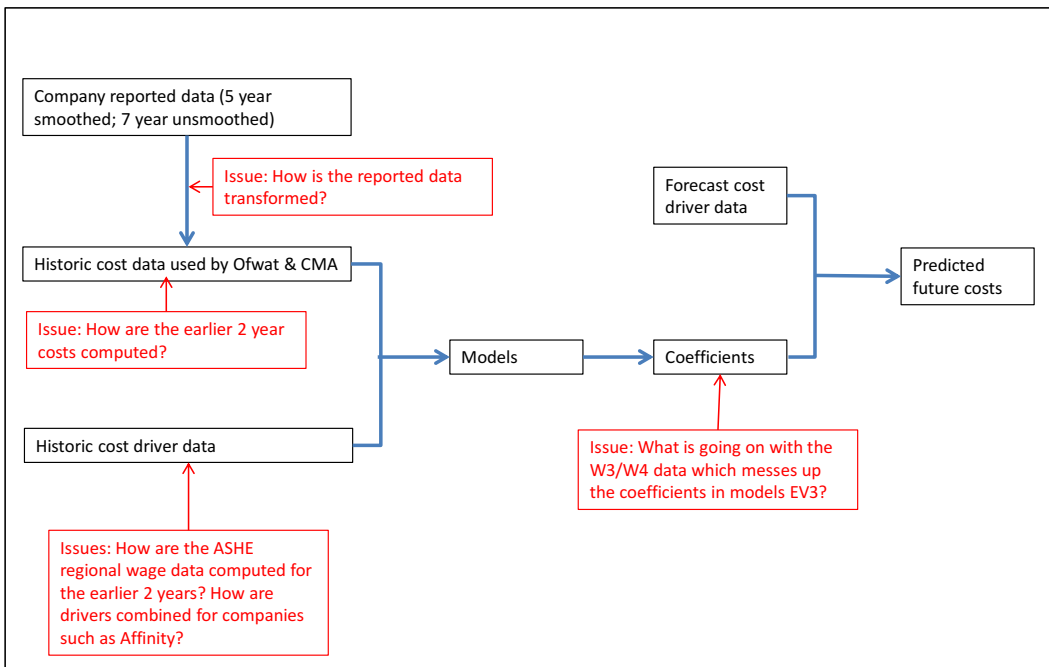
Company reported data (5 year smoothed; 7 year unsmoothed)

Issue: How is the reported data transformed?

Historic cost data used by Ofwat & CMA

Issue: How are the earlier 2 year costs computed?

Historic cost driver data

Issues: How are the ASHE regional wage data computed for the earlier 2 years? How are drivers combined for companies such as Affinity?

Models

Coefficients

Issue: What is going on with the W3/W4 data which messes up the coefficients in models EV3?

Forecast cost driver data

Predicted future costs